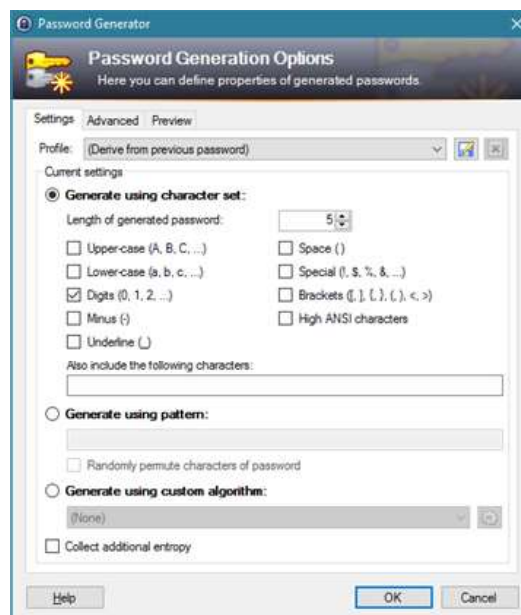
Password Generator

Password Generation Options
Here you can define properties of generated passwords.

Settings Advanced Preview

Profile: (Derive from previous password)

Current settings

Generate using character set:

Length of generated password: 5

Upper-case (A, B, C, ...)
Space ( )
Lower-case (a, b, c, ...)
Special (!, $, %, &, ...)
Digits (0, 1, 2, ...)
Brackets ([, ], {, }, (, ), <, >)
Minus (-)
High ANSI characters
Underline (_)

Also include the following characters:

Generate using pattern:

Randomly permute characters of password

Generate using custom algorithm:

(None)

Collect additional entropy

Help OK Cancel